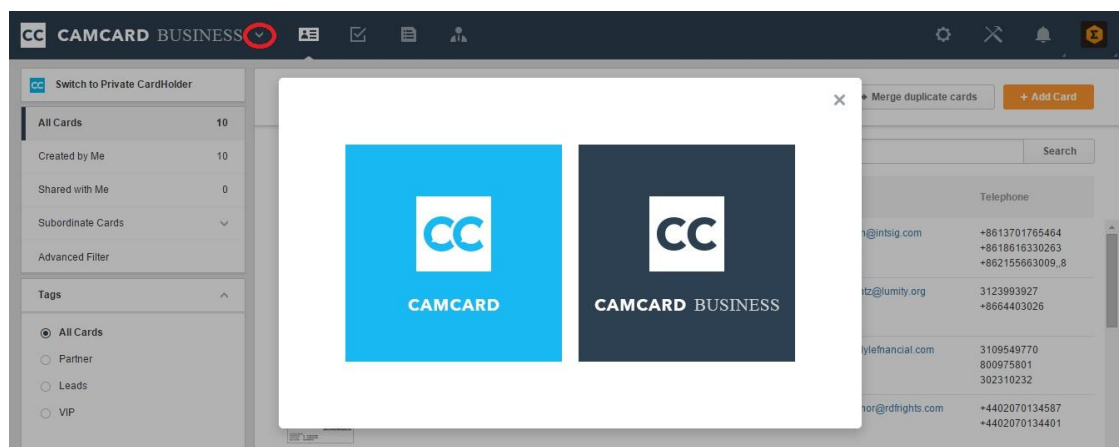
CC CAMCARD BUSINESS

CC Switch to Private CardHolder

All Cards 10
Created by Me 10
Shared with Me 0
Subordinate Cards
Advanced Filter

Tags

All Cards
Partner
Leads
VIP

Merge duplicate cards
+ Add Card
Search
Telephone

n@intsig.com
+8613701765464
+8618616330263
+862155663009,,8

ntz@lumity.org
3123993927
+8664403026

ylefinancial.com
3109549770
800975801
302310232

nor@rdfrights.com
+4402070134587
+4402070134401

×

CC
CAMCARD

CC
CAMCARD BUSINESS